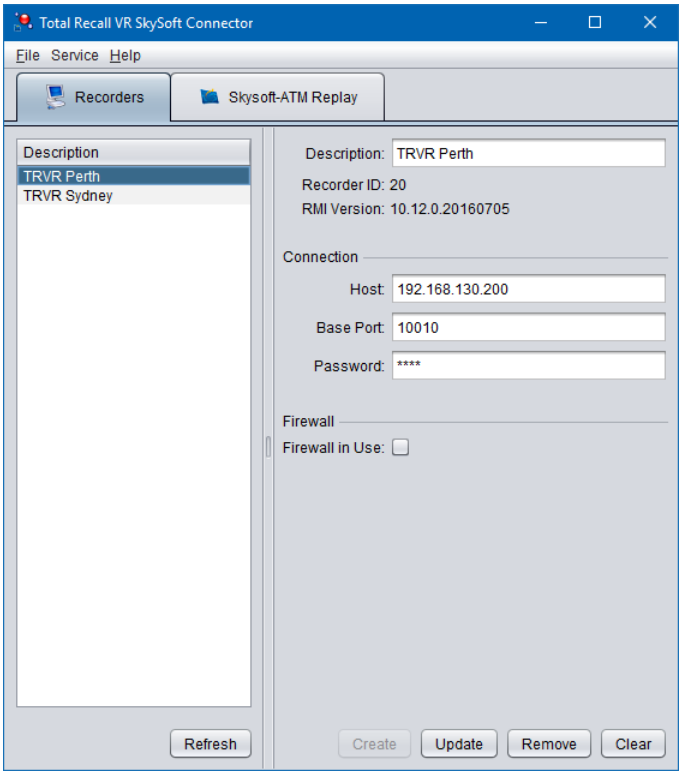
Total Recall VR SkySoft Connector

File Service Help

Recorders

Skysoft-ATM Replay

Description
TRVR Perth
TRVR Sydney

Description: TRVR Perth
Recorder ID: 20
RMI Version: 10.12.0.20160705

Connection
Host: 192.168.130.200
Base Port: 10010
Password: ****

Firewall
Firewall in Use:

Refresh

Create Update Remove Clear